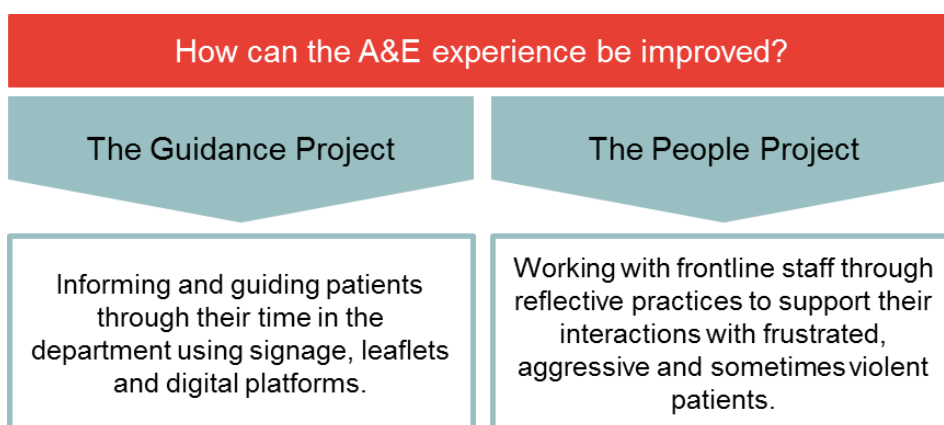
How can the A&E experience be improved?

The Guidance Project

Informing and guiding patients through their time in the department using signage, leaflets and digital platforms.

The People Project

Working with frontline staff through reflective practices to support their interactions with frustrated, aggressive and sometimes violent patients.